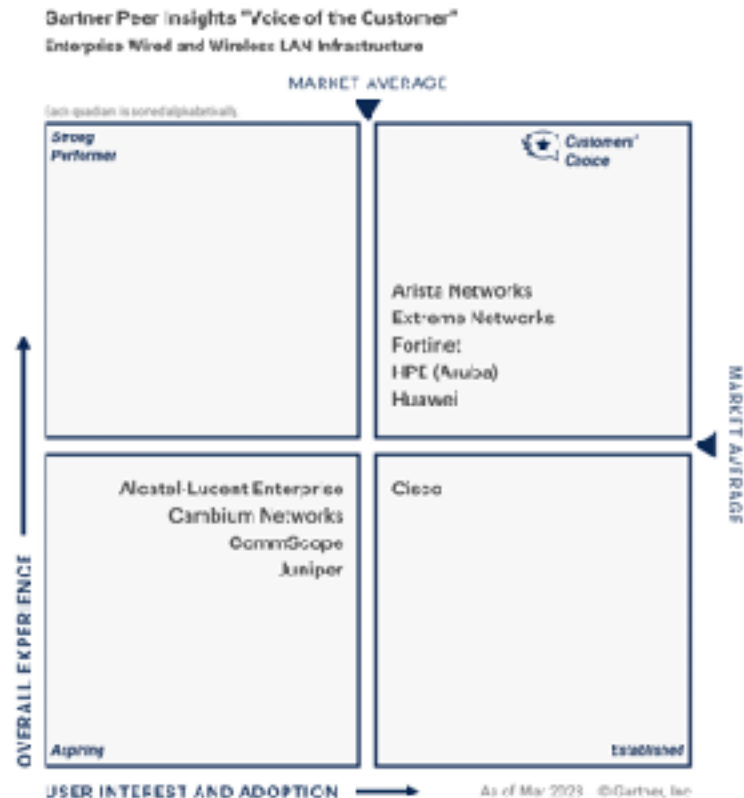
Gartner Peer Insights "Voice of the Customer"
Enterprise Wired and Wireless LAN Infrastructure

MARKET AVERAGE

(each quadrant is sorted alphabetically)

Strong Performer

Customers' Choice

Arista Networks
Extreme Networks
Fortinet
HPE (Aruba)
Huawei

MARKET AVERAGE

Alcatel-Lucent Enterprise
Cambium Networks
CommScope
Juniper

Cisco

Aspiring

Established

OVERALL EXPERIENCE

USER INTEREST AND ADOPTION

As of Mar 2023 ©Gartner, Inc